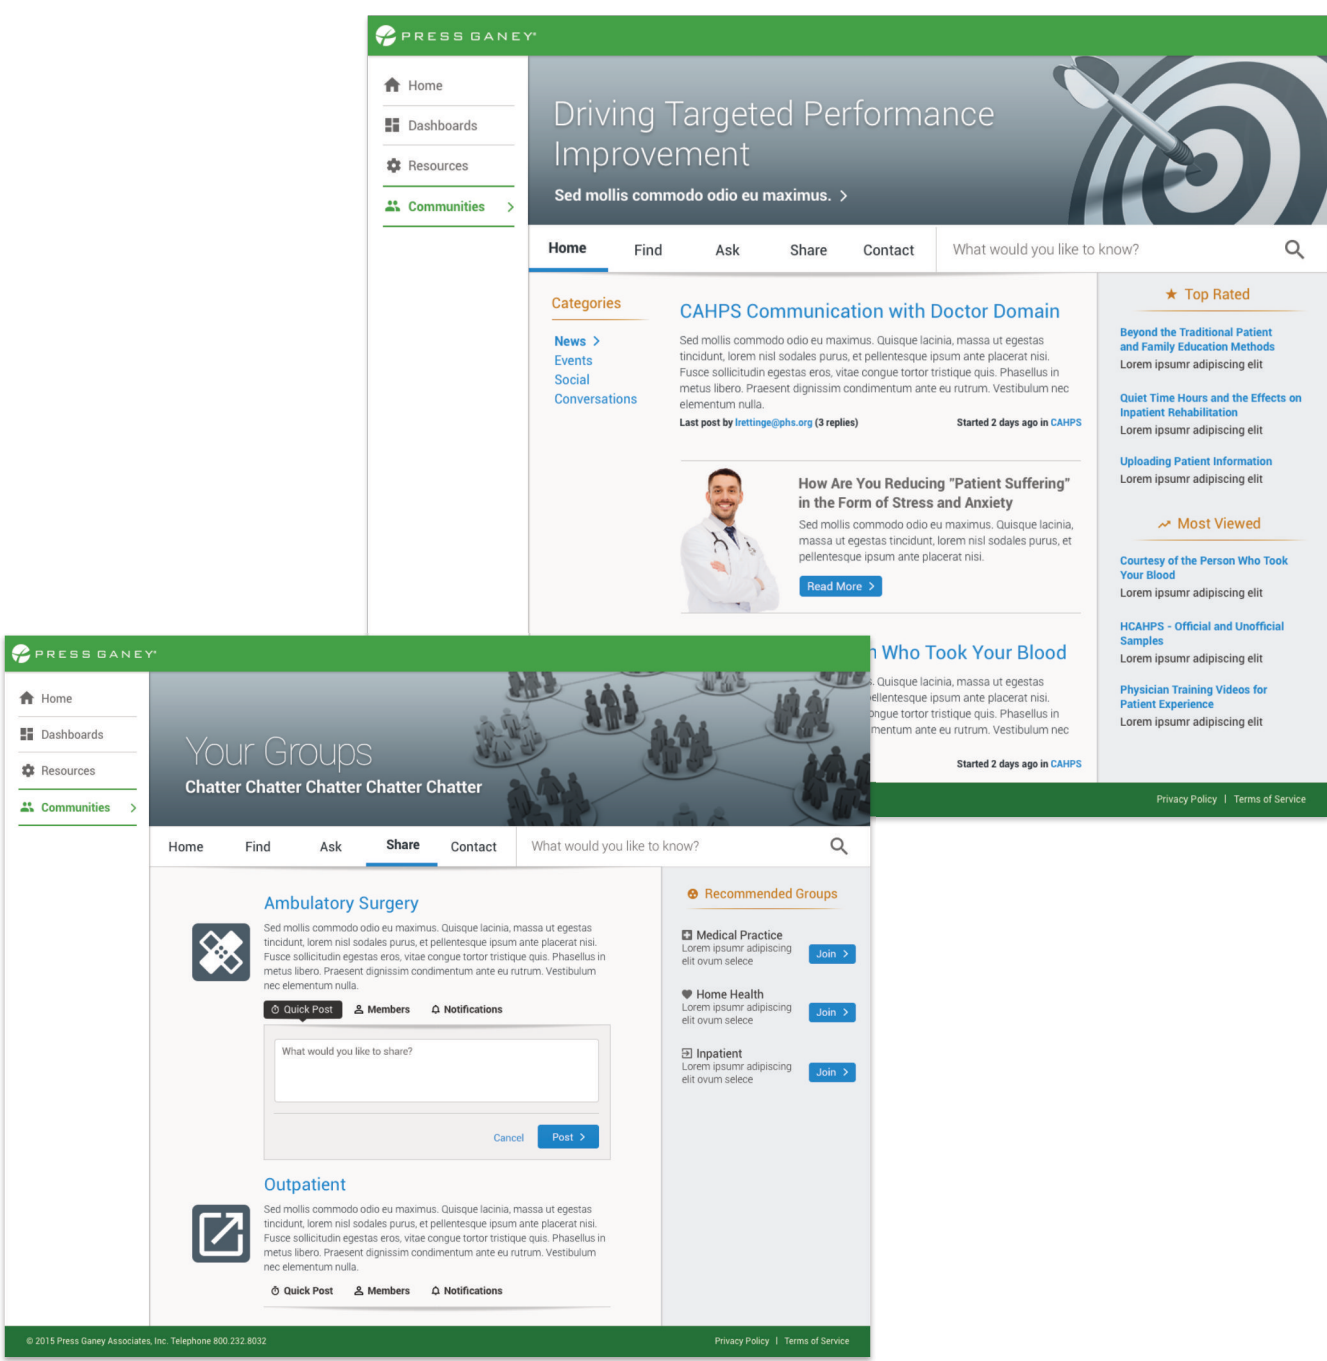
PRESS GANEY

Home
Dashboards
Resources
Communities

Driving Targeted Performance Improvement

Sed mollis commodo odio eu maximus.

Home
Find
Ask
Share
Contact
What would you like to know?

Categories

News
Events
Social
Conversations

CAHPS Communication with Doctor Domain

Sed mollis commodo odio eu maximus. Quisque lacinia, massa ut egestas tincidunt, lorem nisl sodales purus, et pellentesque ipsum ante placerat nisi. Fusce sollicitudin egestas eros, vitae congue tortor tristique quis. Phasellus in metus libero. Praesent dignissim condimentum ante eu rutrum. Vestibulum nec elementum nulla.

Last post by lrettinge@phs.org (3 replies)
Started 2 days ago in CAHPS

How Are You Reducing "Patient Suffering" in the Form of Stress and Anxiety

Sed mollis commodo odio eu maximus. Quisque lacinia, massa ut egestas tincidunt, lorem nisl sodales purus, et pellentesque ipsum ante placerat nisi.

Read More

Who Took Your Blood

Quisque lacinia, massa ut egestas ellentesque ipsum ante placerat nisi. ongue tortor tristique quis. Phasellus in mentum ante eu rutrum. Vestibulum nec

Started 2 days ago in CAHPS

Top Rated

Beyond the Traditional Patient and Family Education Methods
Lorem ipsumr adipiscing elit

Quiet Time Hours and the Effects on Inpatient Rehabilitation
Lorem ipsumr adipiscing elit

Uploading Patient Information
Lorem ipsumr adipiscing elit

Most Viewed

Courtesy of the Person Who Took Your Blood
Lorem ipsumr adipiscing elit

HCAHPS - Official and Unofficial Samples
Lorem ipsumr adipiscing elit

Physician Training Videos for Patient Experience
Lorem ipsumr adipiscing elit

Privacy Policy | Terms of Service

PRESS GANEY

Home
Dashboards
Resources
Communities

Your Groups

Chatter Chatter Chatter Chatter Chatter

Home
Find
Ask
Share
Contact
What would you like to know?

Ambulatory Surgery

Sed mollis commodo odio eu maximus. Quisque lacinia, massa ut egestas tincidunt, lorem nisl sodales purus, et pellentesque ipsum ante placerat nisi. Fusce sollicitudin egestas eros, vitae congue tortor tristique quis. Phasellus in metus libero. Praesent dignissim condimentum ante eu rutrum. Vestibulum nec elementum nulla.

Quick Post
Members
Notifications

What would you like to share?

Cancel
Post

Outpatient

Sed mollis commodo odio eu maximus. Quisque lacinia, massa ut egestas tincidunt, lorem nisl sodales purus, et pellentesque ipsum ante placerat nisi. Fusce sollicitudin egestas eros, vitae congue tortor tristique quis. Phasellus in metus libero. Praesent dignissim condimentum ante eu rutrum. Vestibulum nec elementum nulla.

Quick Post
Members
Notifications

Recommended Groups

Medical Practice
Lorem ipsumr adipiscing elit ovum selece
Join

Home Health
Lorem ipsumr adipiscing elit ovum selece
Join

Inpatient
Lorem ipsumr adipiscing elit ovum selece
Join

© 2015 Press Ganey Associates, Inc. Telephone 800.232.8032
Privacy Policy | Terms of Service